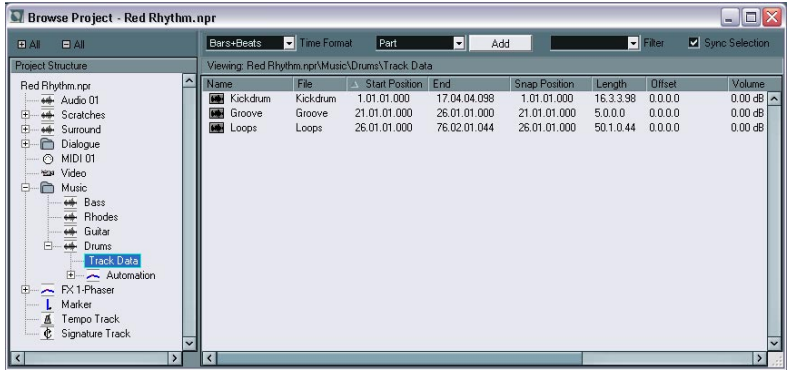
Browse Project - Red Rhythm.npr

All All

Bars+Beats Time Format Part Add Filter Sync Selection

Project Structure

Red Rhythm.npr
Audio 01
Scratches
Surround
Dialogue
MIDI 01
Video
Music
Bass
Rhodes
Guitar
Drums
Track Data
Automation
FX 1-Phaser
Marker
Tempo Track
Signature Track

Viewing: Red Rhythm.npr\Music\Drums\Track Data

| Name | File | Start Position | End | Snap Position | Length | Offset | Volume |
|---|---|---|---|---|---|---|---|
| Kickdrum | Kickdrum | 1.01.01.000 | 17.04.04.098 | 1.01.01.000 | 16.3.3.98 | 0.0.0.0 | 0.00 dB |
| Groove | Groove | 21.01.01.000 | 26.01.01.000 | 21.01.01.000 | 5.0.0.0 | 0.0.0.0 | 0.00 dB |
| Loops | Loops | 26.01.01.000 | 76.02.01.044 | 26.01.01.000 | 50.1.0.44 | 0.0.0.0 | 0.00 dB |